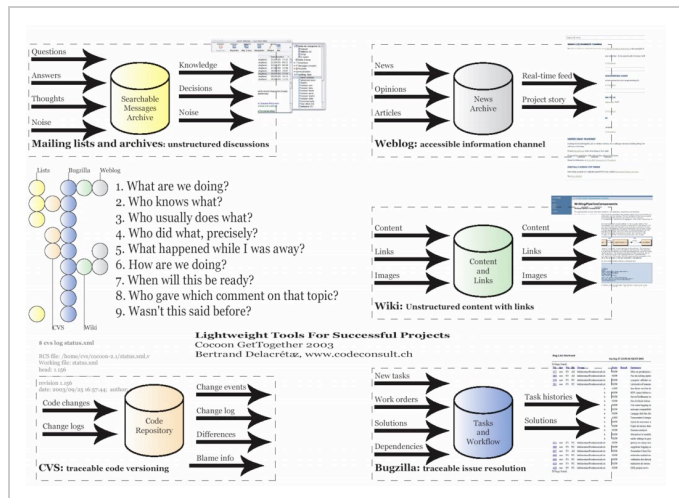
Questions

Answers

Thoughts

Noise

Searchable Messages Archive

Knowledge

Decisions

Noise

Mailing lists and archives: unstructured discussions

News

Opinions

Articles

News Archive

Real-time feed

Project story

Weblog: accessible information channel

Lists

Bugzilla

Weblog

1. What are we doing?
2. Who knows what?
3. Who usually does what?
4. Who did what, precisely?
5. What happened while I was away?
6. How are we doing?
7. When will this be ready?
8. Who gave which comment on that topic?
9. Wasn't this said before?

CVS

Wiki

Content

Links

Images

Content and Links

Content

Links

Images

Wiki: Unstructured content with links

Lightweight Tools For Successful Projects
Cocoon GetTogether 2003
Bertrand Delacrétaz, www.codeconsult.ch

# cvs log status.xml

RCS file: /home/cvs/cocoon-2.1/status.xml,v
Working file: status.xml
head: 1.156

revision 1.156
date: 2003/09/25 16:37:44; author

Code changes

Change logs

Code Repository

Change events

Change log

Differences

Blame info

CVS: traceable code versioning

New tasks

Work orders

Solutions

Dependencies

Tasks and Workflow

Task histories

Solutions

Bugzilla: traceable issue resolution